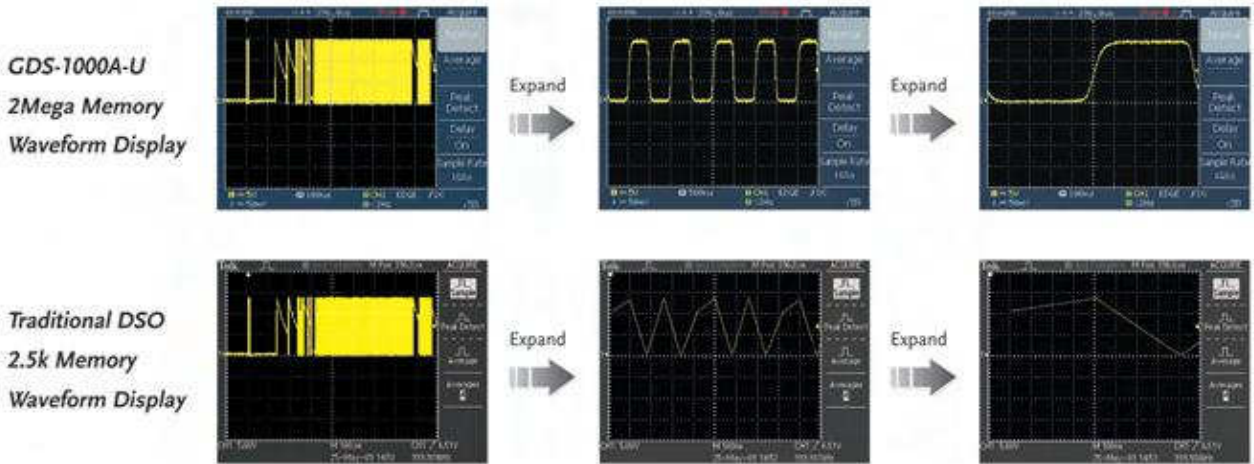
GDS-1000A-U
2Mega Memory
Waveform Display

Normal
Average
Peak Detect
Delay On
Sample Rate

Expand

Normal
Average
Peak Detect
Delay On
Sample Rate

Expand

Normal
Average
Peak Detect
Delay On
Sample Rate

Traditional DSO
2.5k Memory
Waveform Display

ACQUIRE
Sample
Peak Detect
Average
Averages

Expand

ACQUIRE
Sample
Peak Detect
Average
Averages

Expand

ACQUIRE
Sample
Peak Detect
Average
Averages